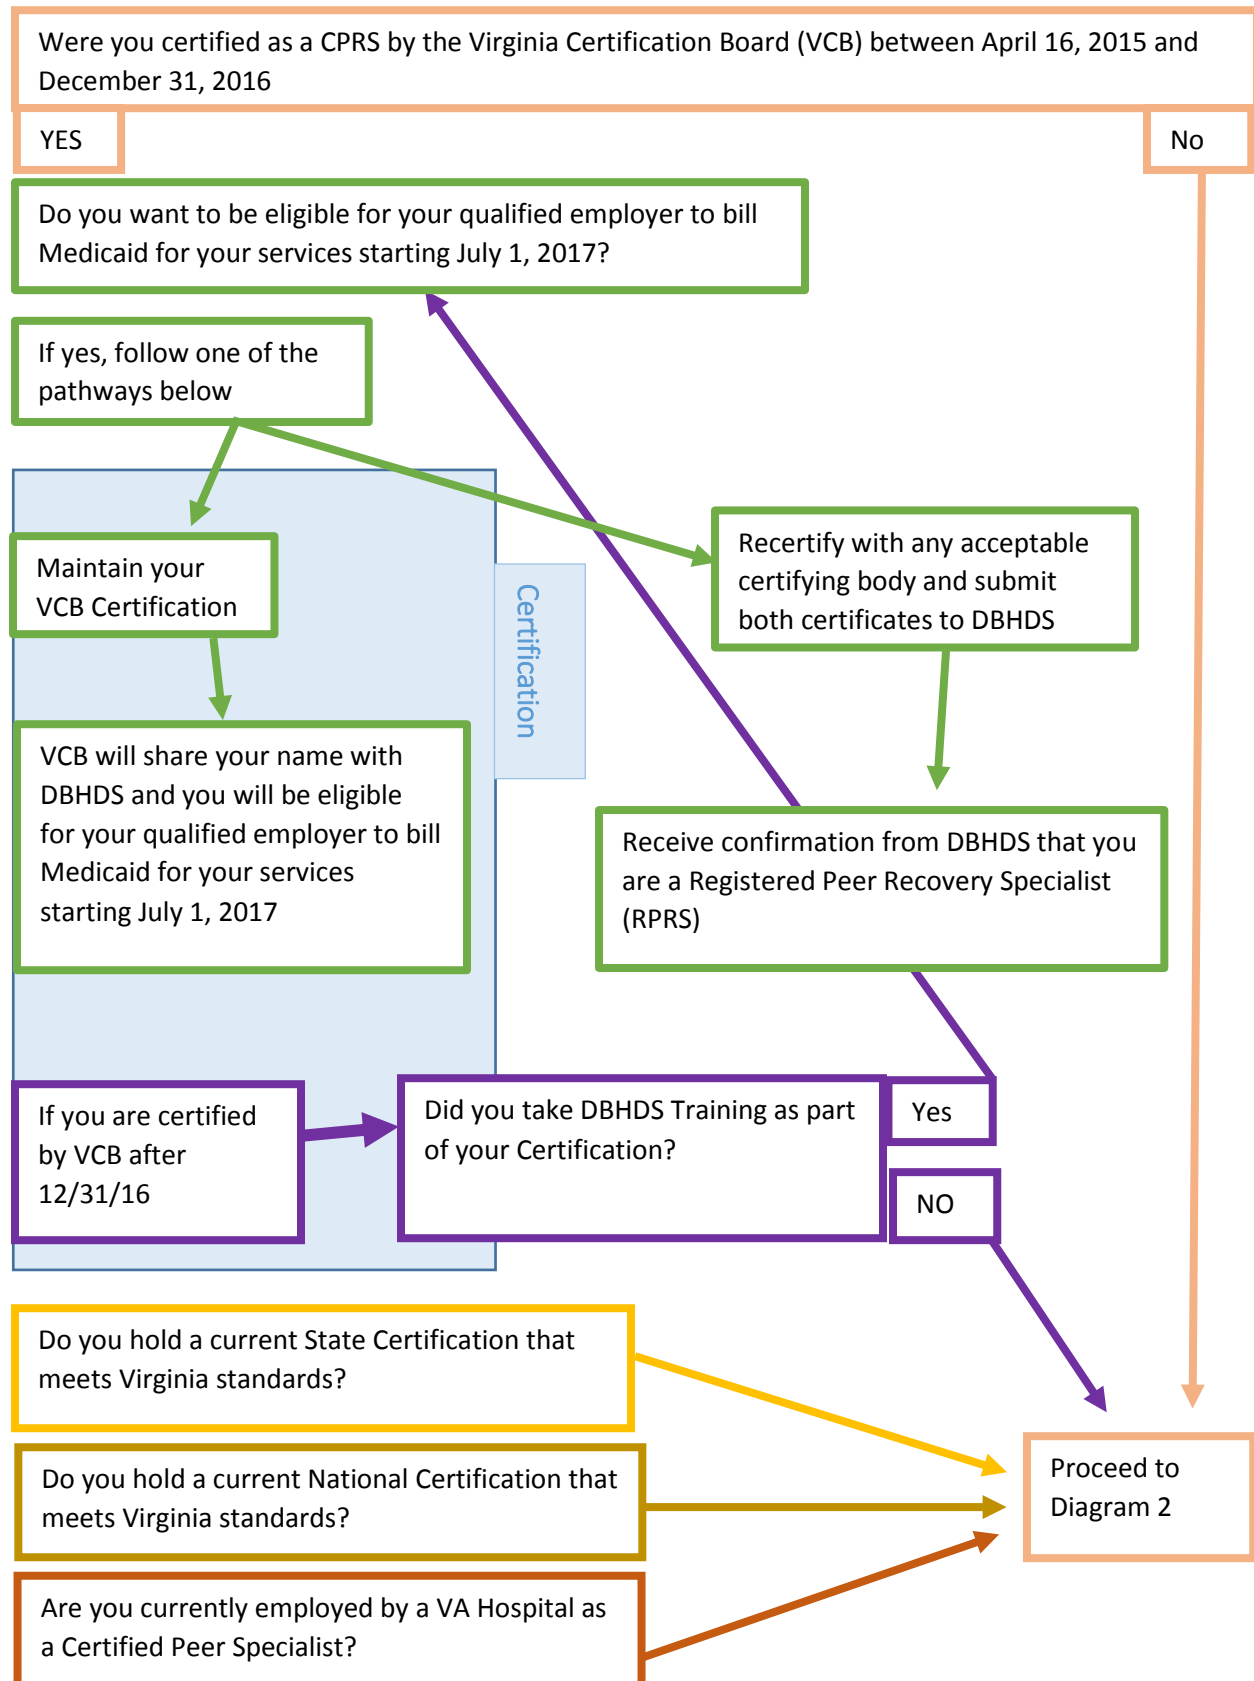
Were you certified as a CPRS by the Virginia Certification Board (VCB) between April 16, 2015 and December 31, 2016

YES

No

Do you want to be eligible for your qualified employer to bill Medicaid for your services starting July 1, 2017?

If yes, follow one of the pathways below

Maintain your VCB Certification

Certification

Recertify with any acceptable certifying body and submit both certificates to DBHDS

VCB will share your name with DBHDS and you will be eligible for your qualified employer to bill Medicaid for your services starting July 1, 2017

Receive confirmation from DBHDS that you are a Registered Peer Recovery Specialist (RPRS)

If you are certified by VCB after 12/31/16

Did you take DBHDS Training as part of your Certification?

Yes

NO

Do you hold a current State Certification that meets Virginia standards?

Do you hold a current National Certification that meets Virginia standards?

Proceed to Diagram 2

Are you currently employed by a VA Hospital as a Certified Peer Specialist?